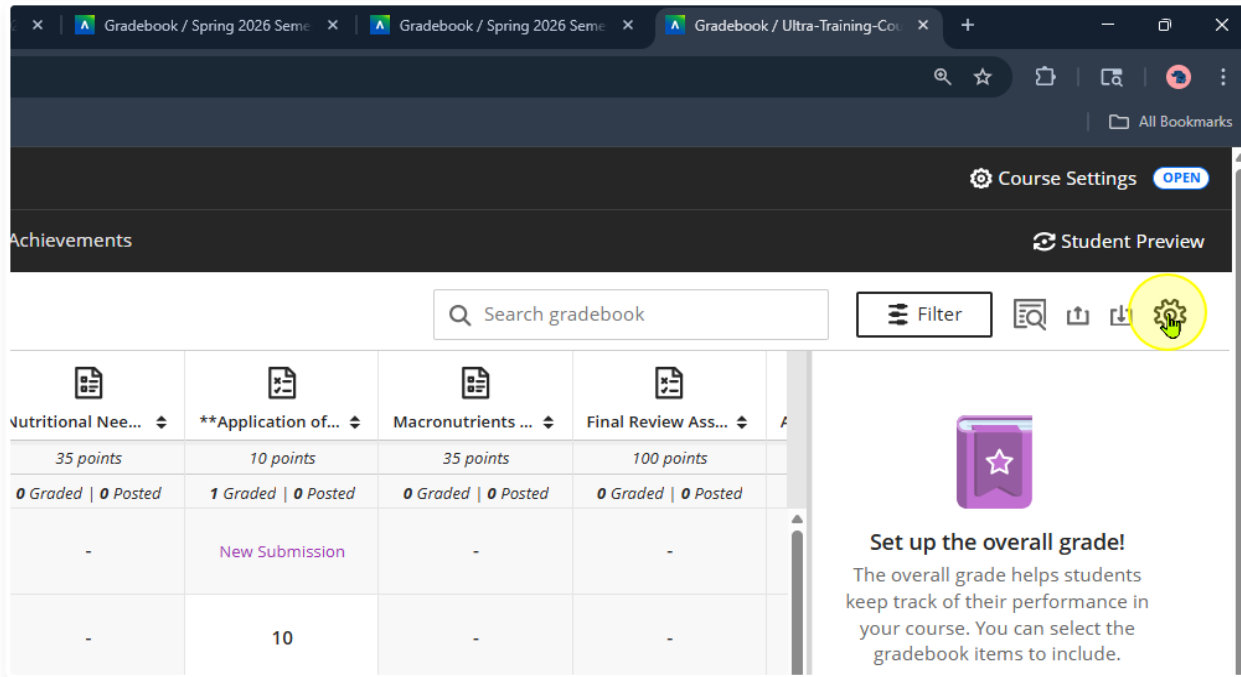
Gradebook / Spring 2026 Seme
Gradebook / Spring 2026 Seme
Gradebook / Ultra-Training-Cou

All Bookmarks

Course Settings OPEN

Achievements

Student Preview

Search gradebook

Filter

| Nutritional Nee... | **Application of... | Macronutrients ... | Final Review Ass... |
|---|---|---|---|
| 35 points | 10 points | 35 points | 100 points |
| 0 Graded \| 0 Posted | 1 Graded \| 0 Posted | 0 Graded \| 0 Posted | 0 Graded \| 0 Posted |
| - | New Submission | - | - |
| - | 10 | - | - |

Set up the overall grade!

The overall grade helps students keep track of their performance in your course. You can select the gradebook items to include.